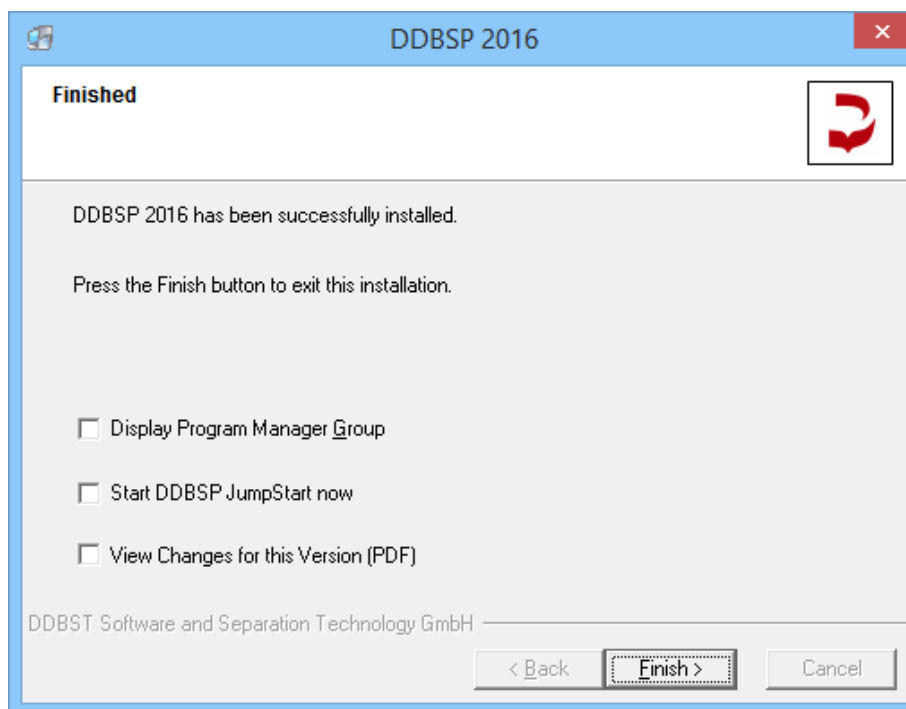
DDBSP 2016

×

Finished

DDBSP 2016 has been successfully installed.

Press the Finish button to exit this installation.

Display Program Manager Group

Start DDBSP JumpStart now

View Changes for this Version (PDF)

DDBST Software and Separation Technology GmbH

< Back

Finish >

Cancel